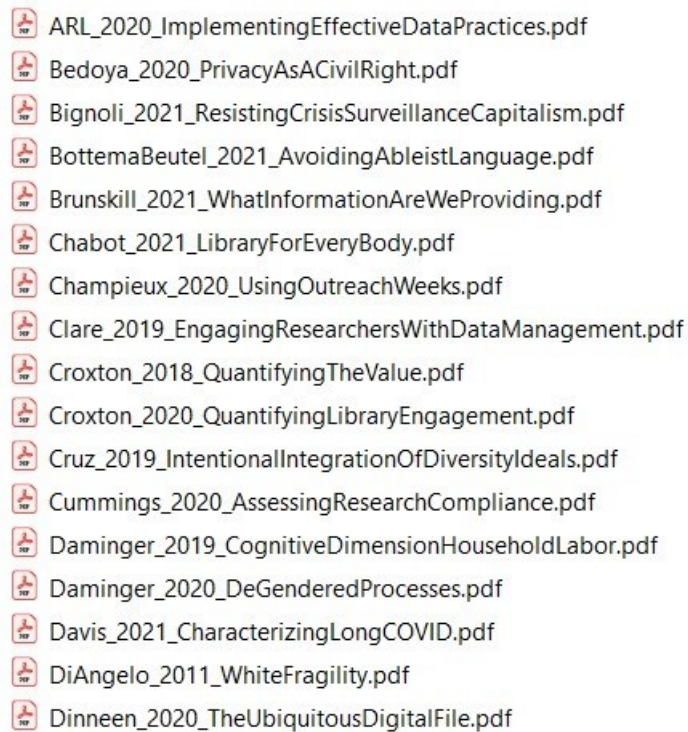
ARL_2020_ImplementingEffectiveDataPractices.pdf
Bedoya_2020_PrivacyAsACivilRight.pdf
Bignoli_2021_ResistingCrisisSurveillanceCapitalism.pdf
BottemaBeutel_2021_AvoidingAbleistLanguage.pdf
Brunskill_2021_WhatInformationAreWeProviding.pdf
Chabot_2021_LibraryForEveryBody.pdf
Champieux_2020_UsingOutreachWeeks.pdf
Clare_2019_EngagingResearchersWithDataManagement.pdf
Croxton_2018_QuantifyingTheValue.pdf
Croxton_2020_QuantifyingLibraryEngagement.pdf
Cruz_2019_IntentionalIntegrationOfDiversityIdeals.pdf
Cummings_2020_AssessingResearchCompliance.pdf
Daminger_2019_CognitiveDimensionHouseholdLabor.pdf
Daminger_2020_DeGenderedProcesses.pdf
Davis_2021_CharacterizingLongCOVID.pdf
DiAngelo_2011_WhiteFragility.pdf
Dinneen_2020_TheUbiquitousDigitalFile.pdf